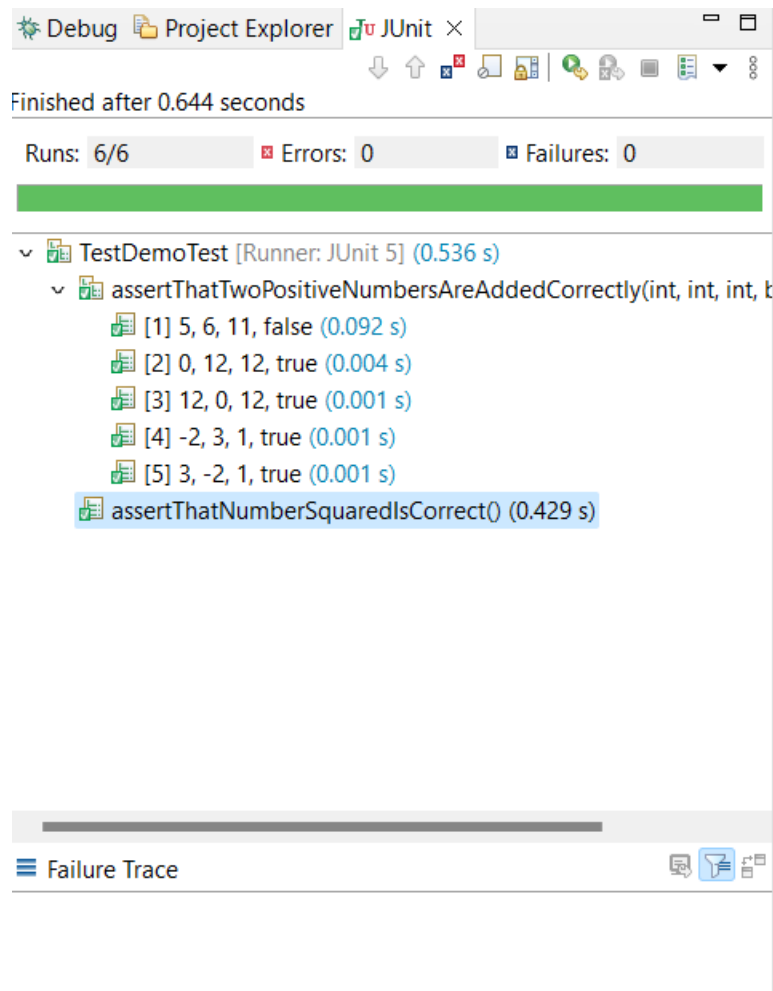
Debug Project Explorer JU JUnit ×

Finished after 0.644 seconds

Runs: 6/6 Errors: 0 Failures: 0

TestDemoTest [Runner: JUnit 5] (0.536 s)
assertThatTwoPositiveNumbersAreAddedCorrectly(int, int, int, b
[1] 5, 6, 11, false (0.092 s)
[2] 0, 12, 12, true (0.004 s)
[3] 12, 0, 12, true (0.001 s)
[4] -2, 3, 1, true (0.001 s)
[5] 3, -2, 1, true (0.001 s)
assertThatNumberSquaredIsCorrect() (0.429 s)

Failure Trace